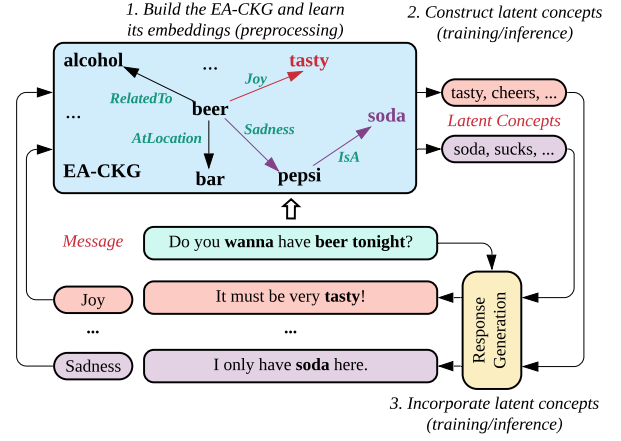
1. Build the EA-CKG and learn its embeddings (preprocessing)

2. Construct latent concepts (training/inference)

alcohol

...

tasty

Joy

RelatedTo

beer

...

soda

AtLocation

Sadness

IsA

EA-CKG

bar

pepsi

tasty, cheers, ...

Latent Concepts

soda, sucks, ...

Message

Do you **wanna** have **beer tonight**?

Joy

It must be very **tasty**!

...

...

Sadness

I only have **soda** here.

Response Generation

3. Incorporate latent concepts (training/inference)